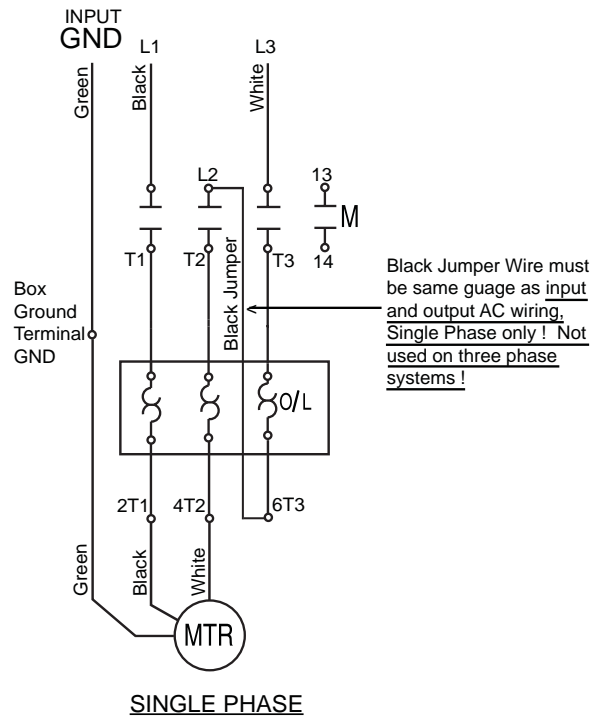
INPUT
GND

L1

L3

Green

Black

White

L2

13

M

T1

T2

T3

14

Black Jumper

Box Ground Terminal GND

Black Jumper Wire must be same guage as input and output AC wiring, Single Phase only ! Not used on three phase systems !

O/L

2T1

4T2

6T3

Green

Black

White

MTR

SINGLE PHASE